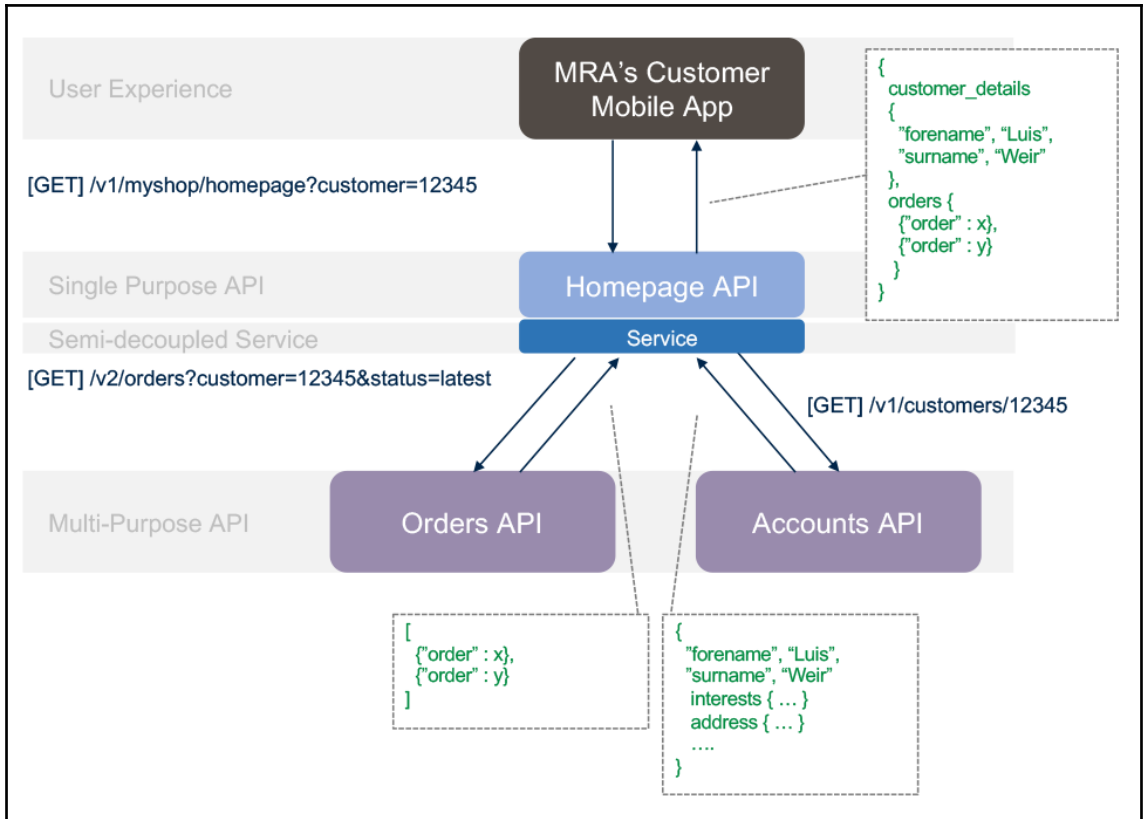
User Experience

MRA's Customer Mobile App

{
customer_details
{
"forename", "Luis",
"surname", "Weir"
},
orders {
{"order" : x},
{"order" : y}
}
}

[GET] /v1/myshop/homepage?customer=12345

Single Purpose API

Homepage API

Semi-decoupled Service

Service

[GET] /v2/orders?customer=12345&status=latest

[GET] /v1/customers/12345

Multi-Purpose API

Orders API

Accounts API

[
{"order" : x},
{"order" : y}
]

{
"forename", "Luis",
"surname", "Weir"
interests { … }
address { … }
….
}